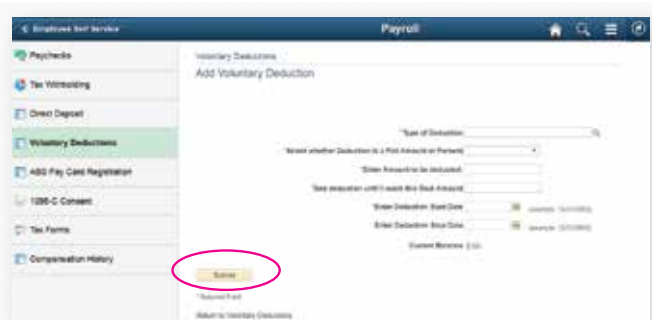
< Employee Self Service

Payroll

Paychecks

Tax Withholding

Direct Deposit

Voluntary Deductions

ASG Pay Card Registration

1095-C Consent

Tax Forms

Compensation History

Voluntary Deductions

Add Voluntary Deduction

*Type of Deduction

*Select whether Deduction is a Flat Amount or Percent

*Enter Amount to be deducted

*Take deduction until it reach this Goal Amount

*Enter Deduction Start Date

(example: 12/31/2000)

Enter Deduction Stop Date

(example: 12/31/2000)

Current Balance 0.00

Submit

* Required Field

Return to Voluntary Deductions